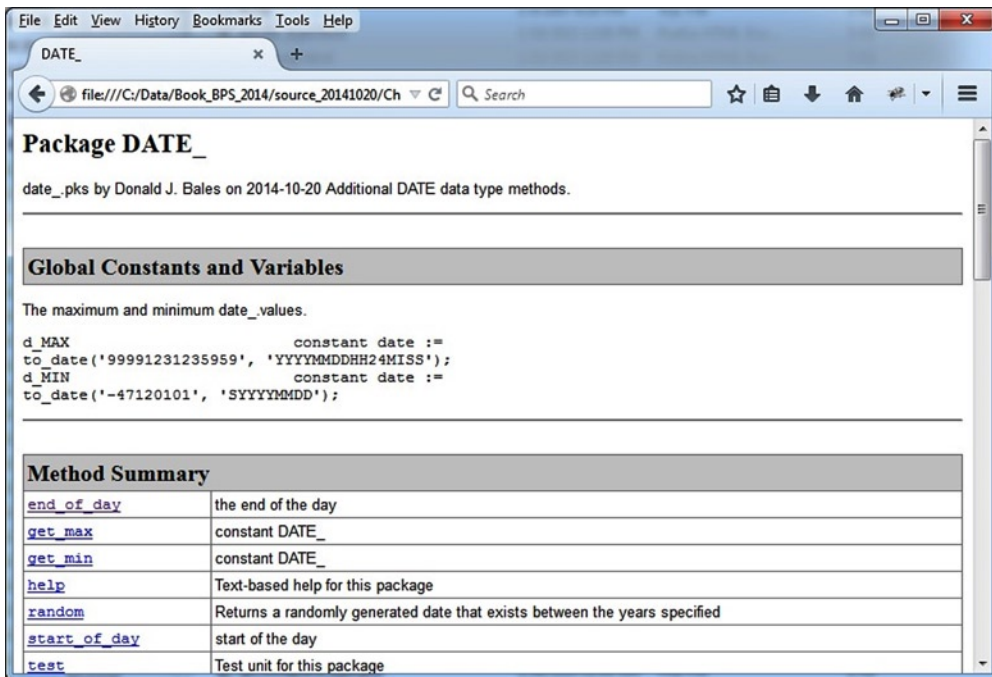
File Edit View History Bookmarks Tools Help

DATE_ ×

file:///C:/Data/Book_BPS_2014/source_20141020/Ch

Search

# Package DATE_

date_.pks by Donald J. Bales on 2014-10-20 Additional DATE data type methods.

## Global Constants and Variables

The maximum and minimum date_.values.

d_MAX constant date := to_date('99991231235959', 'YYYYMMDDHH24MISS');
d_MIN constant date := to_date('-47120101', 'SYYYYMMDD');

| Method Summary | |
|---|---|
| end_of_day | the end of the day |
| get_max | constant DATE_ |
| get_min | constant DATE_ |
| help | Text-based help for this package |
| random | Returns a randomly generated date that exists between the years specified |
| start_of_day | start of the day |
| test | Test unit for this package |